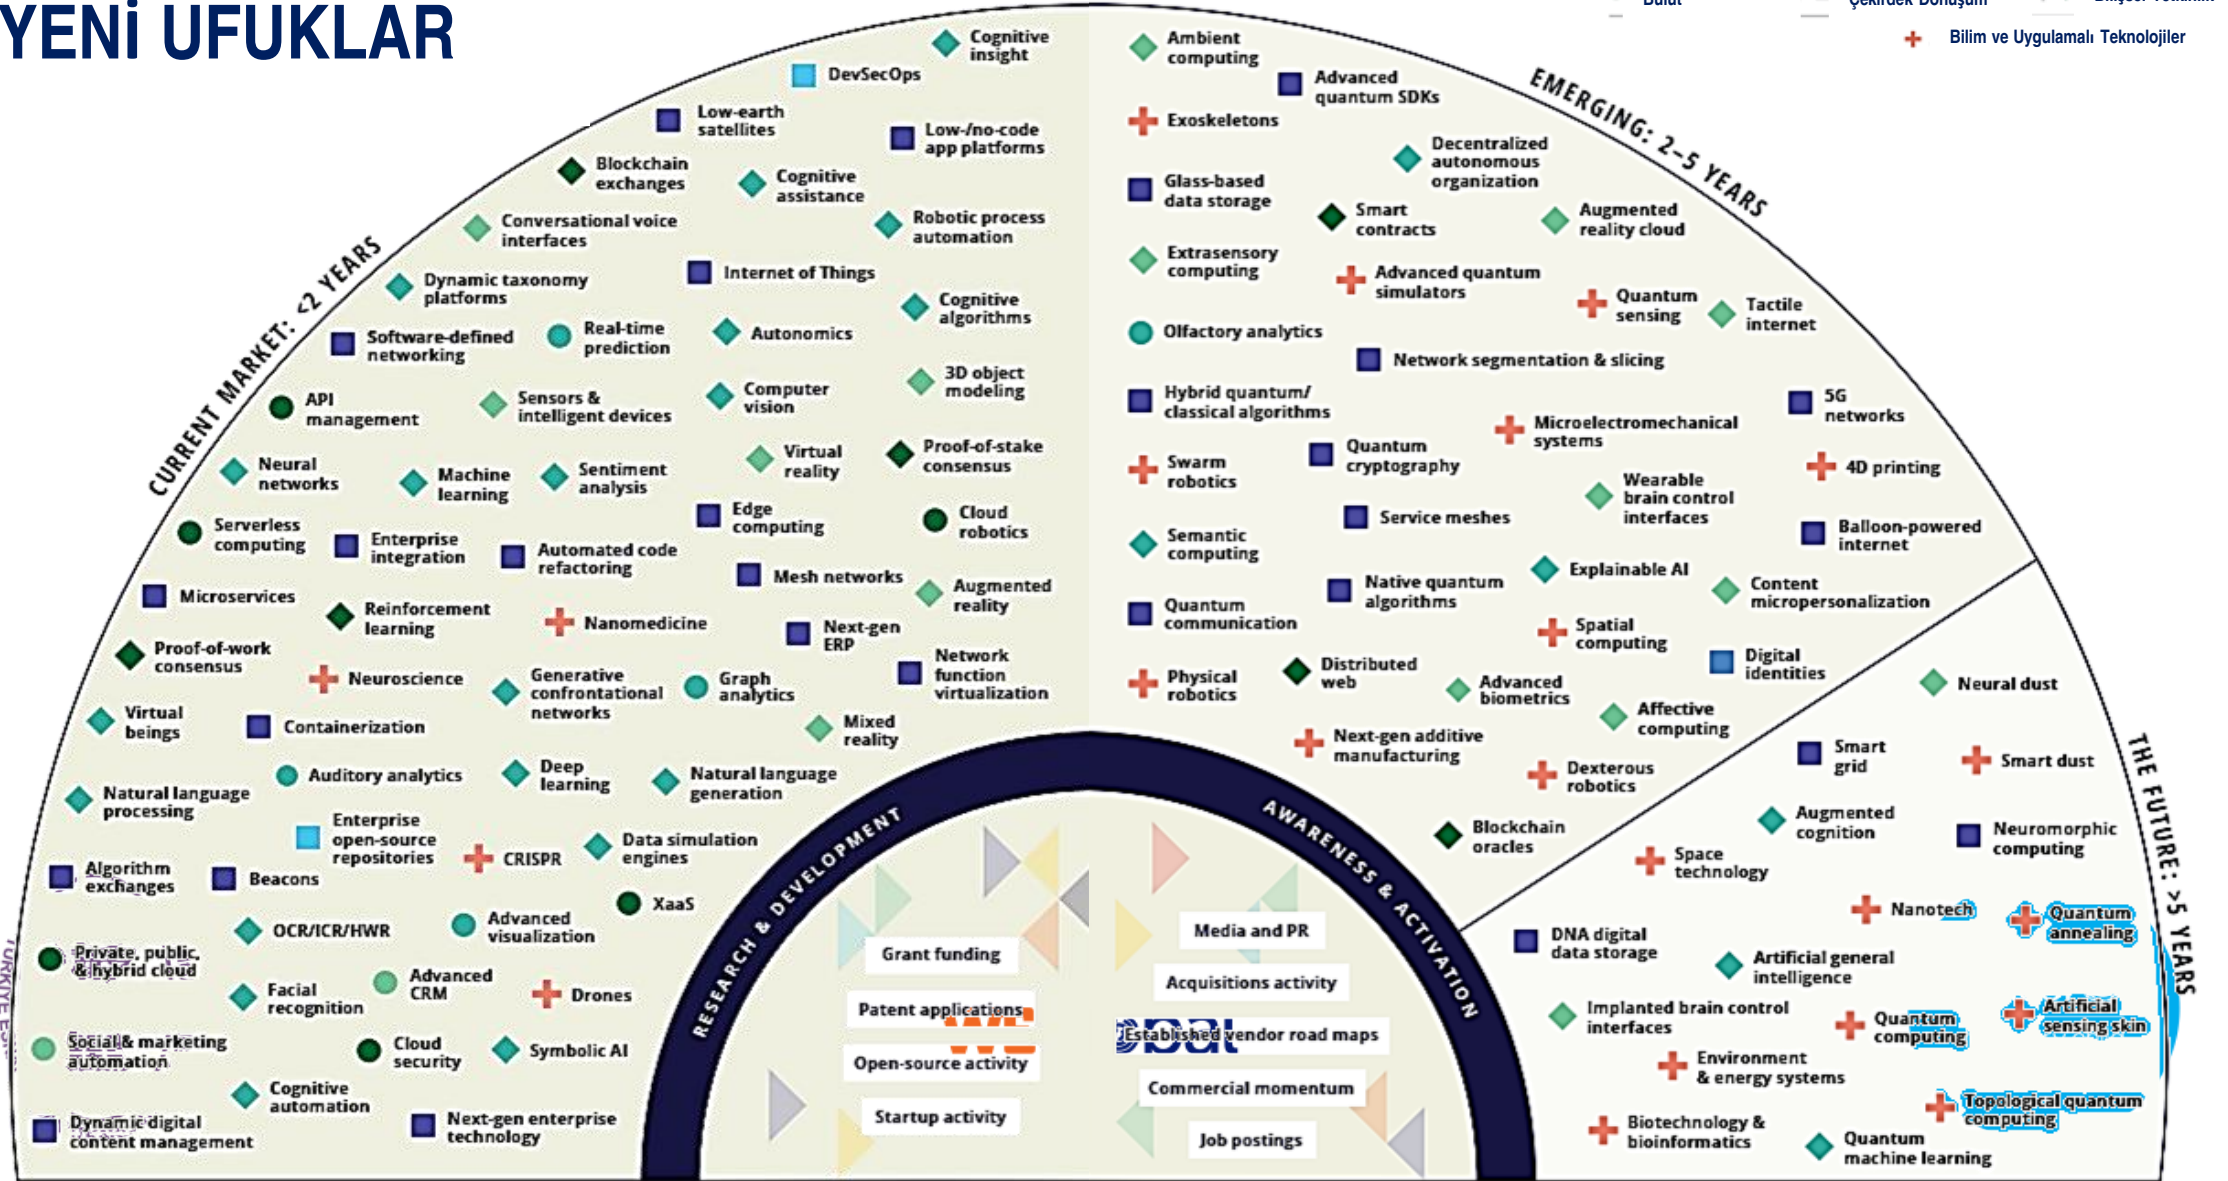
YENİ UFUKLAR

Bulut
Çekirdek Dönüşüm
Bilim ve Uygulamalı Teknolojiler

CURRENT MARKET: <2 YEARS

Cognitive insight
DevSecOps
Low-earth satellites
Low-/no-code app platforms
Blockchain exchanges
Cognitive assistance
Conversational voice interfaces
Robotic process automation
Dynamic taxonomy platforms
Internet of Things
Software-defined networking
Real-time prediction
Autonomics
Cognitive algorithms
API management
Sensors & intelligent devices
Computer vision
3D object modeling
Neural networks
Machine learning
Sentiment analysis
Virtual reality
Proof-of-stake consensus
Serverless computing
Enterprise integration
Automated code refactoring
Edge computing
Cloud robotics
Microservices
Reinforcement learning
Mesh networks
Augmented reality
Proof-of-work consensus
Nanomedicine
Next-gen ERP
Neuroscience
Generative confrontational networks
Graph analytics
Network function virtualization
Virtual beings
Containerization
Mixed reality
Auditory analytics
Deep learning
Natural language generation
Natural language processing
Enterprise open-source repositories
CRISPR
Data simulation engines
Algorithm exchanges
Beacons
XaaS
OCR/ICR/HWR
Advanced visualization
Private, public, & hybrid cloud
Facial recognition
Advanced CRM
Drones
Social & marketing automation
Cloud security
Symbolic AI
Cognitive automation
Dynamic digital content management
Next-gen enterprise technology

EMERGING: 2–5 YEARS

Ambient computing
Advanced quantum SDKs
Exoskeletons
Decentralized autonomous organization
Glass-based data storage
Smart contracts
Augmented reality cloud
Extrasensory computing
Advanced quantum simulators
Quantum sensing
Tactile internet
Olfactory analytics
Network segmentation & slicing
Hybrid quantum/ classical algorithms
5G networks
Microelectromechanical systems
Swarm robotics
Quantum cryptography
4D printing
Wearable brain control interfaces
Service meshes
Semantic computing
Balloon-powered internet
Explainable AI
Native quantum algorithms
Content micropersonalization
Quantum communication
Spatial computing
Digital identities
Physical robotics
Distributed web
Advanced biometrics
Affective computing
Next-gen additive manufacturing
Dexterous robotics
Blockchain oracles

THE FUTURE: >5 YEARS

Neural dust
Smart grid
Smart dust
Augmented cognition
Neuromorphic computing
Space technology
Nanotech
Quantum annealing
DNA digital data storage
Artificial general intelligence
Implanted brain control interfaces
Quantum computing
Artificial sensing skin
Environment & energy systems
Topological quantum computing
Biotechnology & bioinformatics
Quantum machine learning

RESEARCH & DEVELOPMENT
Grant funding
Patent applications
Open-source activity
Startup activity

AWARENESS & ACTIVATION
Media and PR
Acquisitions activity
Established vendor road maps
Commercial momentum
Job postings